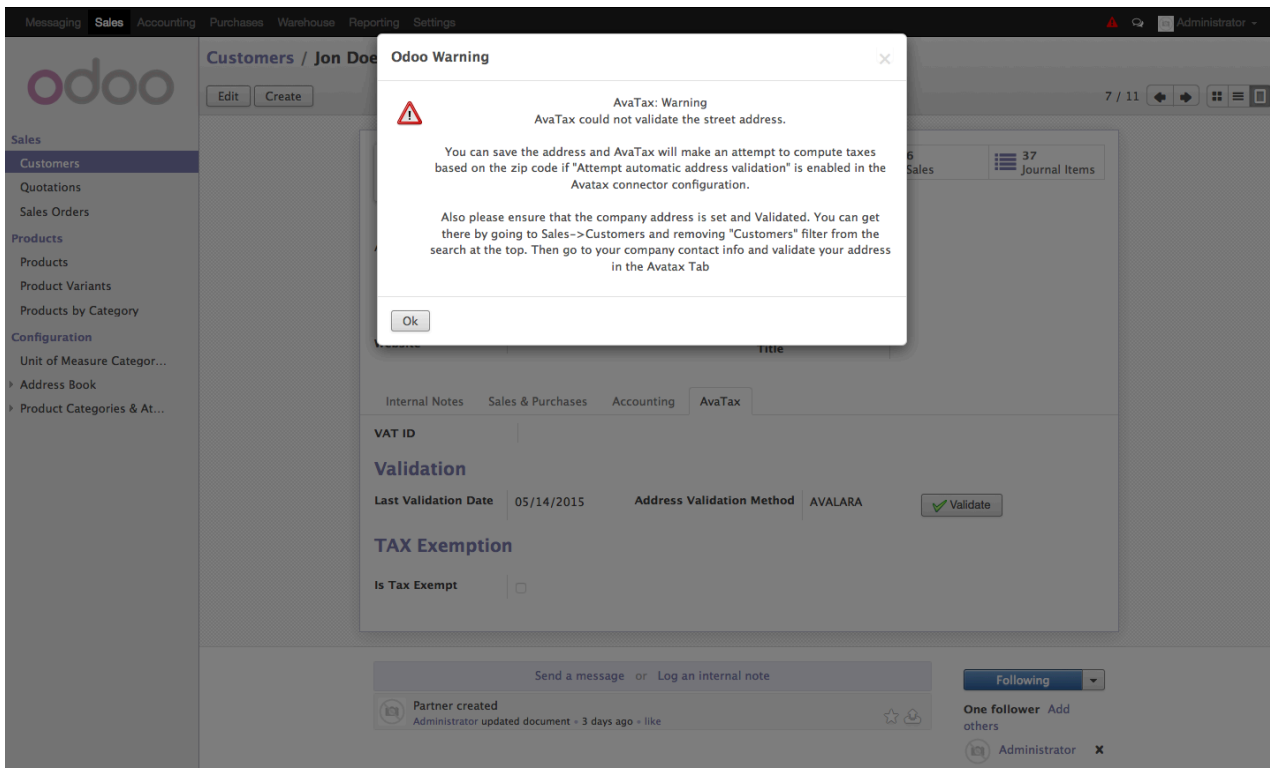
Messaging Sales Accounting Purchases Warehouse Reporting Settings

Administrator

odoo

Customers / Jon Doe

Edit Create

7 / 11

Sales
Customers
Quotations
Sales Orders
Products
Products
Product Variants
Products by Category
Configuration
Unit of Measure Categor...
Address Book
Product Categories & At...

Odoo Warning

AvaTax: Warning
AvaTax could not validate the street address.

You can save the address and AvaTax will make an attempt to compute taxes based on the zip code if "Attempt automatic address validation" is enabled in the Avatax connector configuration.

Also please ensure that the company address is set and Validated. You can get there by going to Sales->Customers and removing "Customers" filter from the search at the top. Then go to your company contact info and validate your address in the Avatax Tab

Ok

6 Sales

37 Journal Items

Title

Internal Notes Sales & Purchases Accounting AvaTax

VAT ID

Validation

Last Validation Date 05/14/2015 Address Validation Method AVALARA Validate

TAX Exemption

Is Tax Exempt

Send a message or Log an internal note

Partner created
Administrator updated document • 3 days ago • like

Following

One follower Add others

Administrator